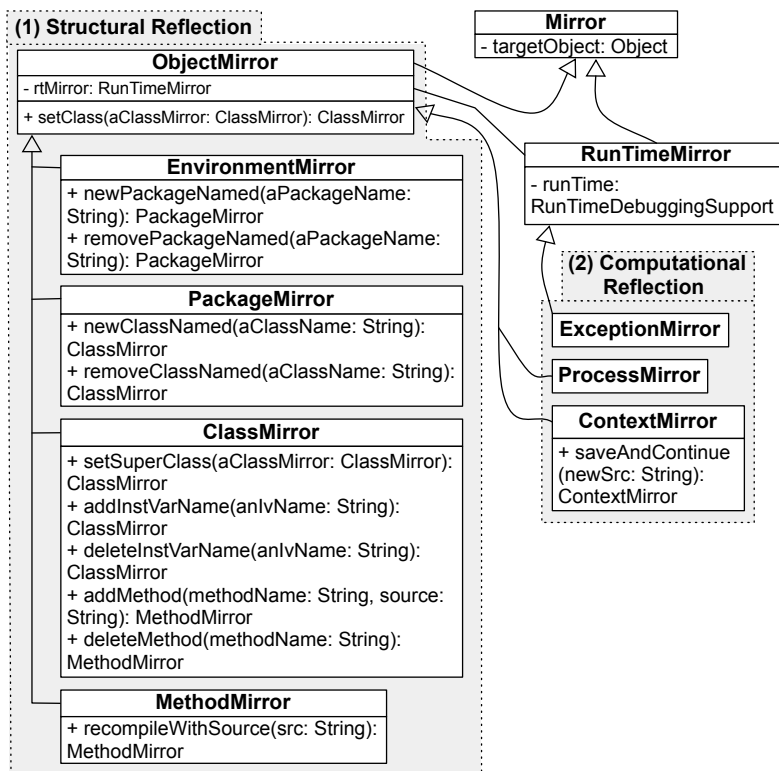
(1) Structural Reflection

Mirror
- targetObject: Object

ObjectMirror
- rtMirror: RunTimeMirror
+ setClass(aClassMirror: ClassMirror): ClassMirror

RunTimeMirror
- runTime: RunTimeDebuggingSupport

EnvironmentMirror
+ newPackageNamed(aPackageName: String): PackageMirror
+ removePackageNamed(aPackageName: String): PackageMirror

(2) Computational Reflection

PackageMirror
+ newClassNamed(aClassName: String): ClassMirror
+ removeClassNamed(aClassName: String): ClassMirror

ExceptionMirror

ProcessMirror

ContextMirror
+ saveAndContinue (newSrc: String): ContextMirror

ClassMirror
+ setSuperClass(aClassMirror: ClassMirror): ClassMirror
+ addInstVarName(anIvName: String): ClassMirror
+ deleteInstVarName(anIvName: String): ClassMirror
+ addMethod(methodName: String, source: String): MethodMirror
+ deleteMethod(methodName: String): MethodMirror

MethodMirror
+ recompileWithSource(src: String): MethodMirror